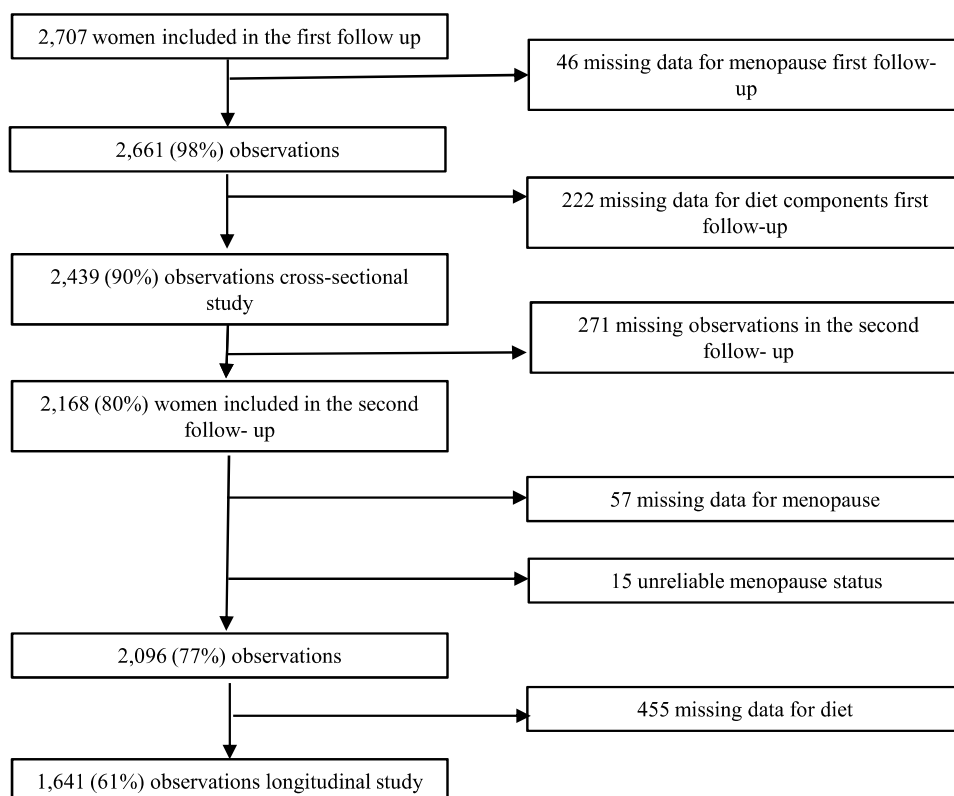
2,707 women included in the first follow up

46 missing data for menopause first follow-up

2,661 (98%) observations

222 missing data for diet components first follow-up

2,439 (90%) observations cross-sectional study

271 missing observations in the second follow- up

2,168 (80%) women included in the second follow- up

57 missing data for menopause

15 unreliable menopause status

2,096 (77%) observations

455 missing data for diet

1,641 (61%) observations longitudinal study